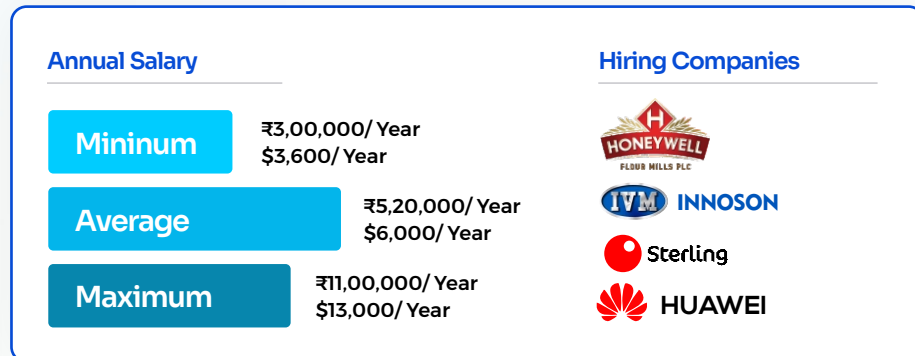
Annual Salary

Mininum
₹3,00,000/ Year
$3,600/ Year

Average
₹5,20,000/ Year
$6,000/ Year

Maximum
₹11,00,000/ Year
$13,000/ Year

Hiring Companies

H
HONEYWELL
FLOUR MILLS PLC

IVM INNOSON

Sterling

HUAWEI